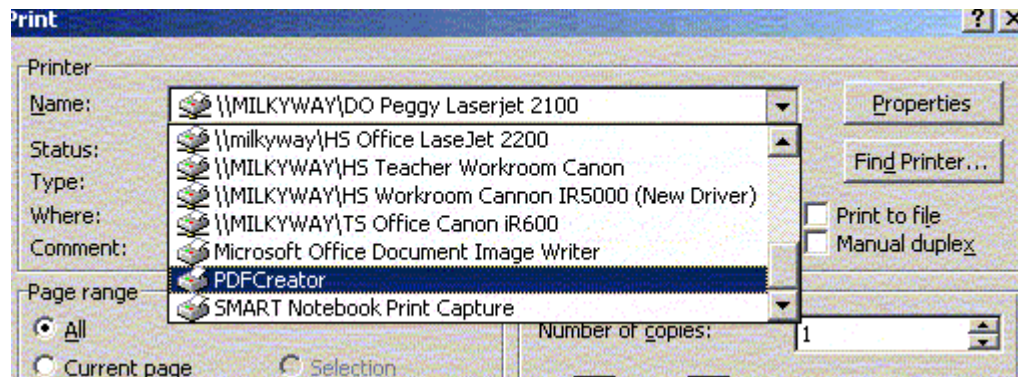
Print
? X
Printer
Name: \\MILKYWAY\DO Peggy Laserjet 2100
Properties
\\milkyway\HS Office LaseJet 2200
Status:
\\MILKYWAY\HS Teacher Workroom Canon
Find Printer...
Type:
\\MILKYWAY\HS Workroom Cannon IR5000 (New Driver)
Where:
\\MILKYWAY\TS Office Canon iR600
Print to file
Comment:
Microsoft Office Document Image Writer
Manual duplex
PDFCreator
Page range
SMART Notebook Print Capture
All
Number of copies: 1
Current page
Selection